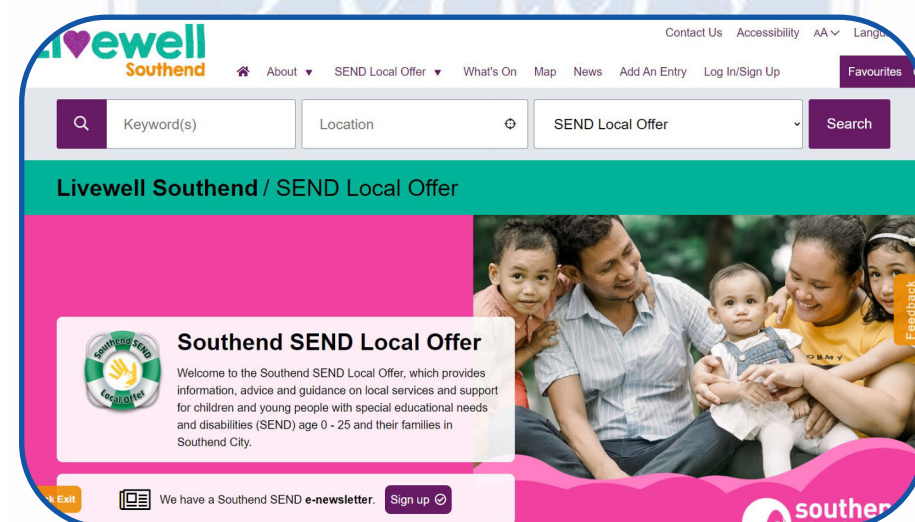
Livewell Southend

Contact Us Accessibility AA Langu

About ▾ SEND Local Offer ▾ What's On Map News Add An Entry Log In/Sign Up Favourites

Keyword(s) Location SEND Local Offer Search

Livewell Southend / SEND Local Offer

Southend SEND Local Offer

Southend SEND Local Offer

Welcome to the Southend SEND Local Offer, which provides information, advice and guidance on local services and support for children and young people with special educational needs and disabilities (SEND) age 0 - 25 and their families in Southend City.

Feedback

k Exit

We have a Southend SEND e-newsletter. Sign up

southen